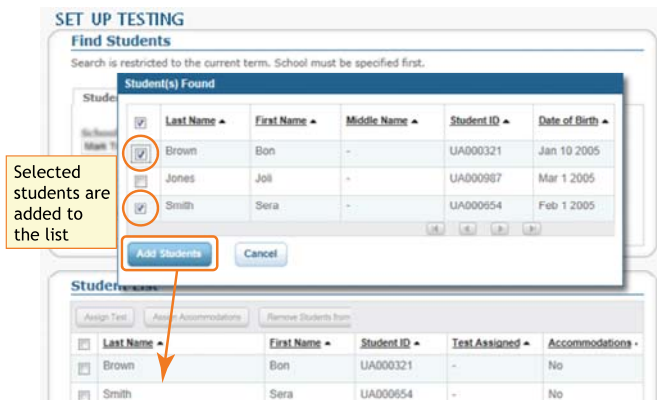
SET UP TESTING

Find Students

Search is restricted to the current term. School must be specified first.

Stude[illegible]

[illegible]

Student(s) Found

| | Last Name ▲ | First Name ▲ | Middle Name ▲ | Student ID ▲ | Date of Birth ▲ |
|---|---|---|---|---|---|
| ☑ | Brown | Bon | - | UA000321 | Jan 10 2005 |
| ☐ | Jones | Joli | - | UA000987 | Mar 1 2005 |
| ☑ | Smith | Sera | - | UA000654 | Feb 1 2005 |

Selected students are added to the list

Add Students

Cancel

Student List

Assign Test

Assign Accommodations

Remove Students from

| | Last Name ▲ | First Name ▲ | Student ID ▲ | Test Assigned ▲ | Accommodations ▲ |
|---|---|---|---|---|---|
| ☐ | Brown | Bon | UA000321 | - | No |
| ☐ | Smith | Sera | UA000654 | - | No |